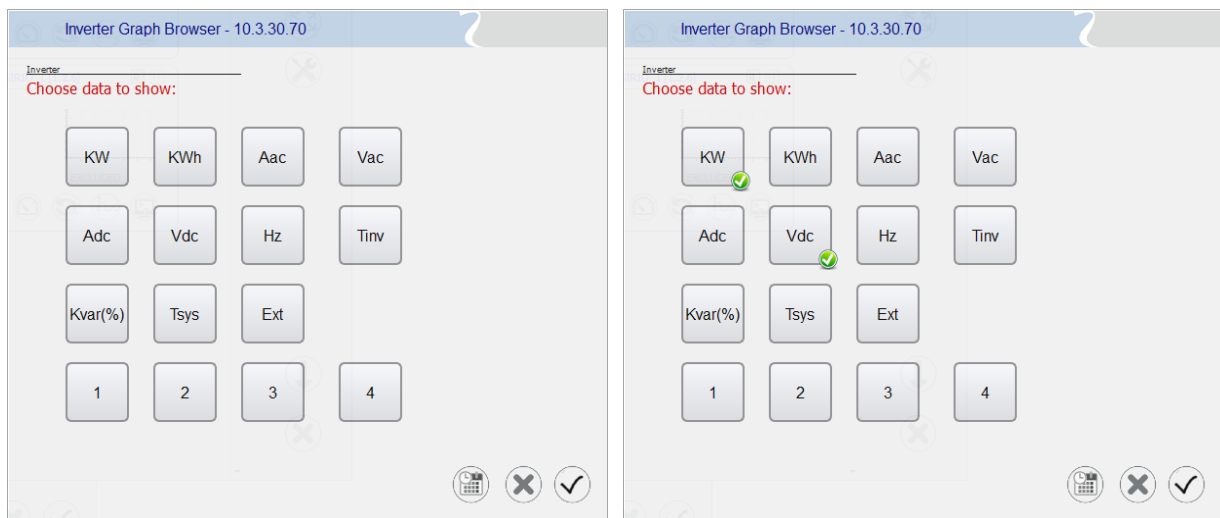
Inverter Graph Browser - 10.3.30.70

Inverter

Choose data to show:

KW KWh Aac Vac

Adc Vdc Hz Tinv

Kvar(%) Tsys Ext

1 2 3 4

Inverter Graph Browser - 10.3.30.70

Inverter

Choose data to show:

KW KWh Aac Vac

Adc Vdc Hz Tinv

Kvar(%) Tsys Ext

1 2 3 4